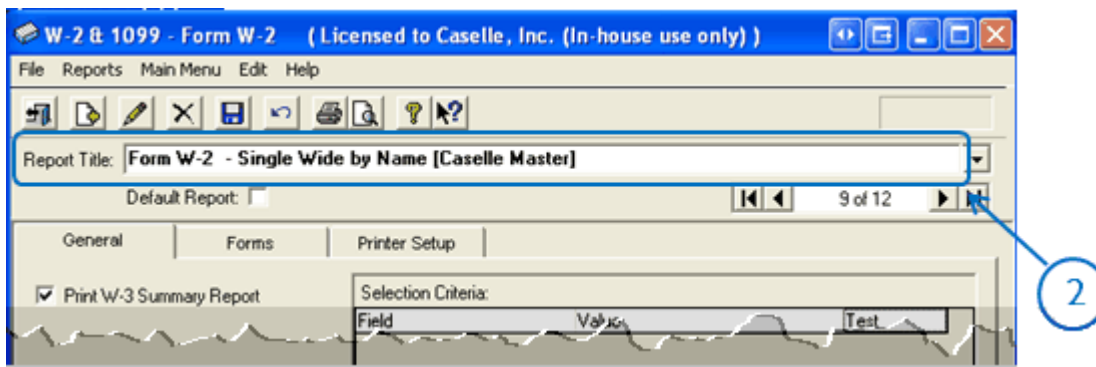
W-2 & 1099 - Form W-2 ( Licensed to Caselle, Inc. (In-house use only) )

File Reports Main Menu Edit Help

Report Title: Form W-2 - Single Wide by Name [Caselle Master]

Default Report:

9 of 12

General

Forms

Printer Setup

Print W-3 Summary Report

Selection Criteria:

| Field | Value | Test |
|---|---|---|

2